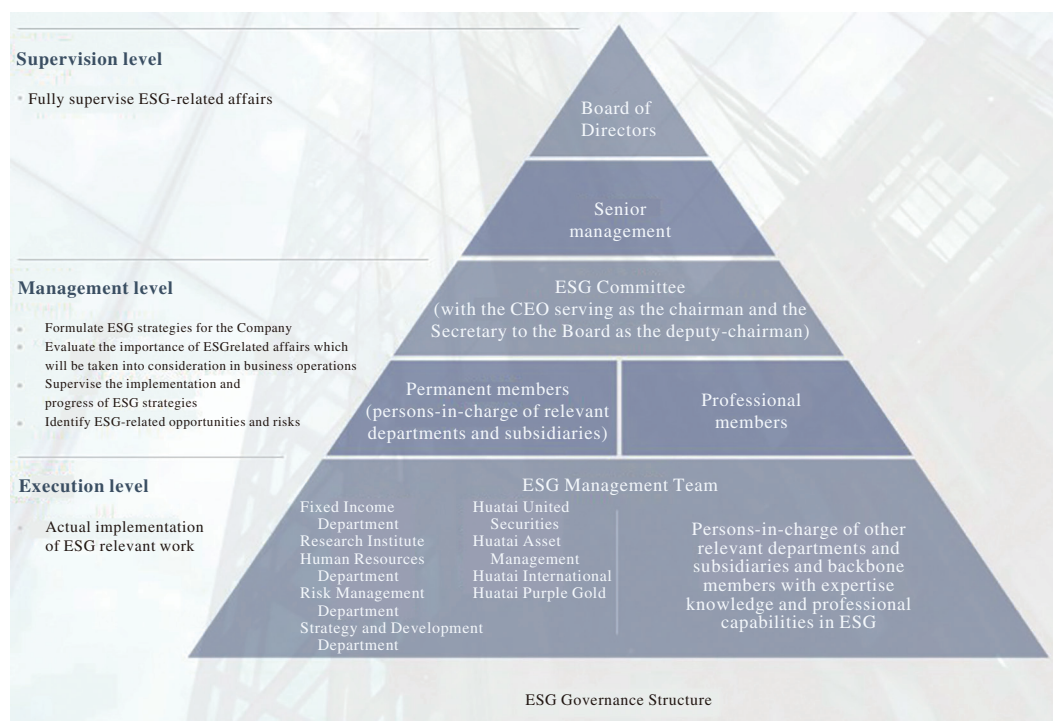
Supervision level

• Fully supervise ESG-related affairs

Board of Directors

Senior management

Management level

• Formulate ESG strategies for the Company
• Evaluate the importance of ESGrelated affairs which will be taken into consideration in business operations
• Supervise the implementation and progress of ESG strategies
• Identify ESG-related opportunities and risks

ESG Committee (with the CEO serving as the chairman and the Secretary to the Board as the deputy-chairman)

Permanent members (persons-in-charge of relevant departments and subsidiaries)

Professional members

Execution level

• Actual implementation of ESG relevant work

ESG Management Team

Fixed Income Department
Research Institute
Human Resources Department
Risk Management Department
Strategy and Development Department

Huatai United Securities
Huatai Asset Management
Huatai International
Huatai Purple Gold

Persons-in-charge of other relevant departments and subsidiaries and backbone members with expertise knowledge and professional capabilities in ESG

ESG Governance Structure